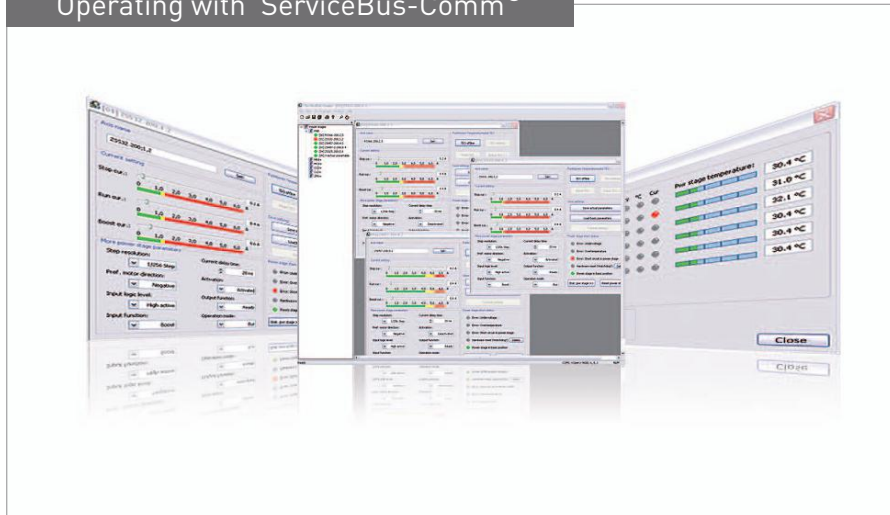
Operating with ServiceBus-Comm®

Axis name
ZDS50.2002.5
Current setting
Stop cur.:
Run cur.:
Boost cur.:
More power stage parameter
Step resolution:
1/256 Step
Current delay time:
20 ms
Pref. motor direction:
Negative
Activation:
Activated
Input logic level:
High active
Output function:
Ready
Input function:
Boost
Operation mode:

Power stage temperature:
30.4 °C
31.0 °C
32.1 °C
30.4 °C
30.4 °C
30.4 °C
Close